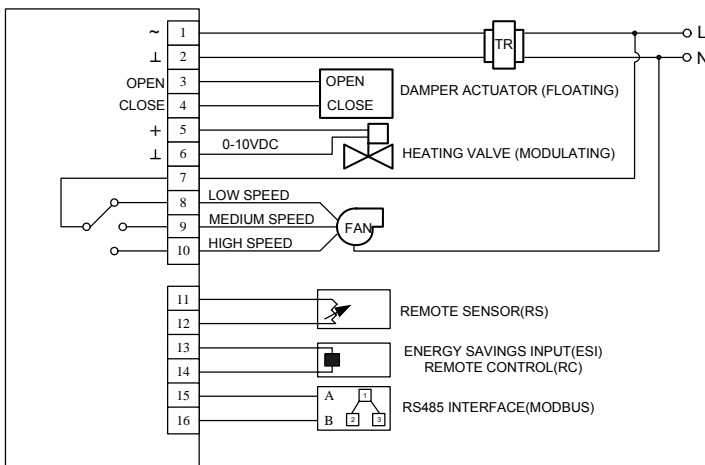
~ 1
⊥ 2
OPEN 3
CLOSE 4
+ 5
⊥ 6
7
8
9
10
11
12
13
14
15
16

TR
L
N

OPEN
CLOSE
DAMPER ACTUATOR (FLOATING)

0-10VDC
HEATING VALVE (MODULATING)

LOW SPEED
MEDIUM SPEED
HIGH SPEED
FAN

REMOTE SENSOR(RS)

ENERGY SAVINGS INPUT(ESI)
REMOTE CONTROL(RC)

A
B
1
2
3
RS485 INTERFACE(MODBUS)